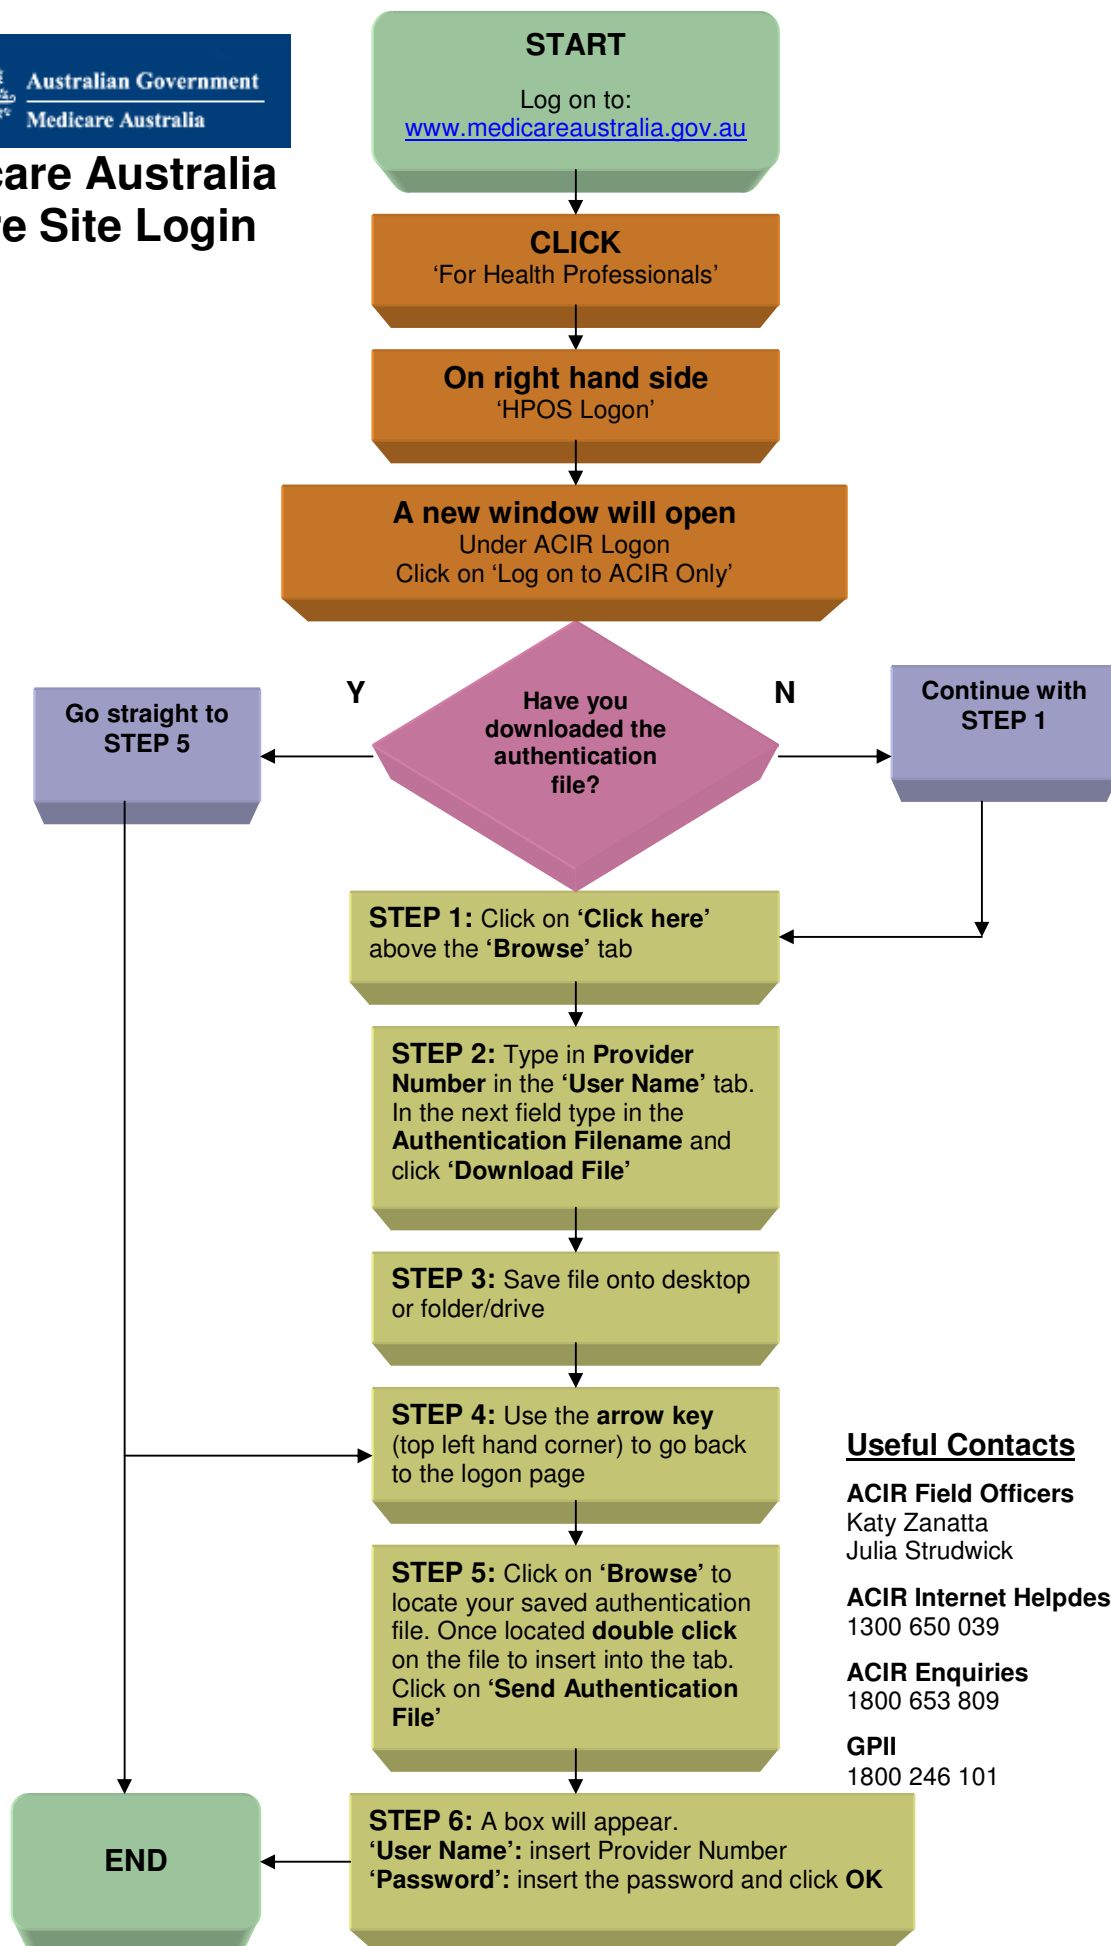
Australian Government
Medicare Australia

care Australia
e Site Login

START
Log on to:
www.medicareaustralia.gov.au

CLICK
'For Health Professionals'

On right hand side
'HPOS Logon'

A new window will open
Under ACIR Logon
Click on 'Log on to ACIR Only'

Y

Have you downloaded the authentication file?

N

Go straight to STEP 5

Continue with STEP 1

STEP 1: Click on 'Click here' above the 'Browse' tab

STEP 2: Type in Provider Number in the 'User Name' tab. In the next field type in the Authentication Filename and click 'Download File'

STEP 3: Save file onto desktop or folder/drive

STEP 4: Use the arrow key (top left hand corner) to go back to the logon page

STEP 5: Click on 'Browse' to locate your saved authentication file. Once located double click on the file to insert into the tab. Click on 'Send Authentication File'

STEP 6: A box will appear.
'User Name': insert Provider Number
'Password': insert the password and click OK

END

Useful Contacts

ACIR Field Officers
Katy Zanatta
Julia Strudwick

ACIR Internet Helpdes
1300 650 039

ACIR Enquiries
1800 653 809

GPII
1800 246 101